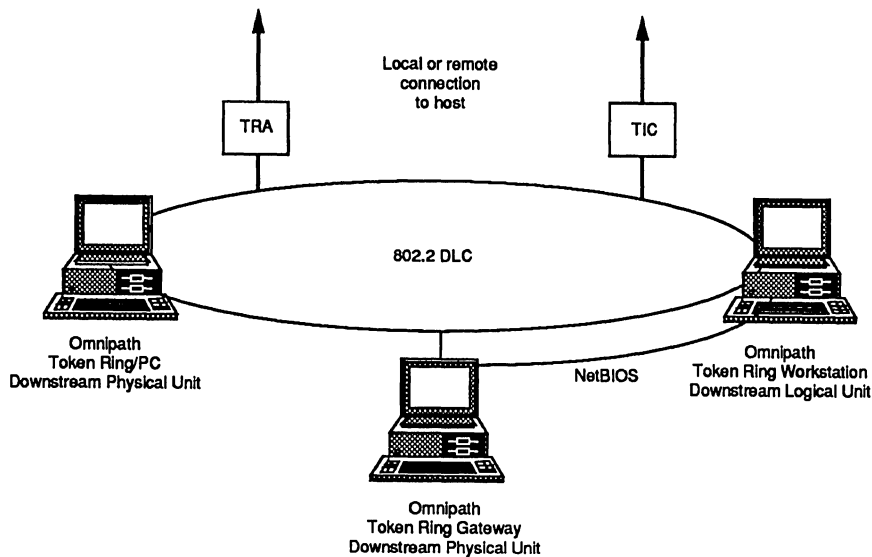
Local or remote connection to host

TRA

TIC

802.2 DLC

Omnipath
Token Ring/PC
Downstream Physical Unit

NetBIOS

Omnipath
Token Ring Workstation
Downstream Logical Unit

Omnipath
Token Ring Gateway
Downstream Physical Unit